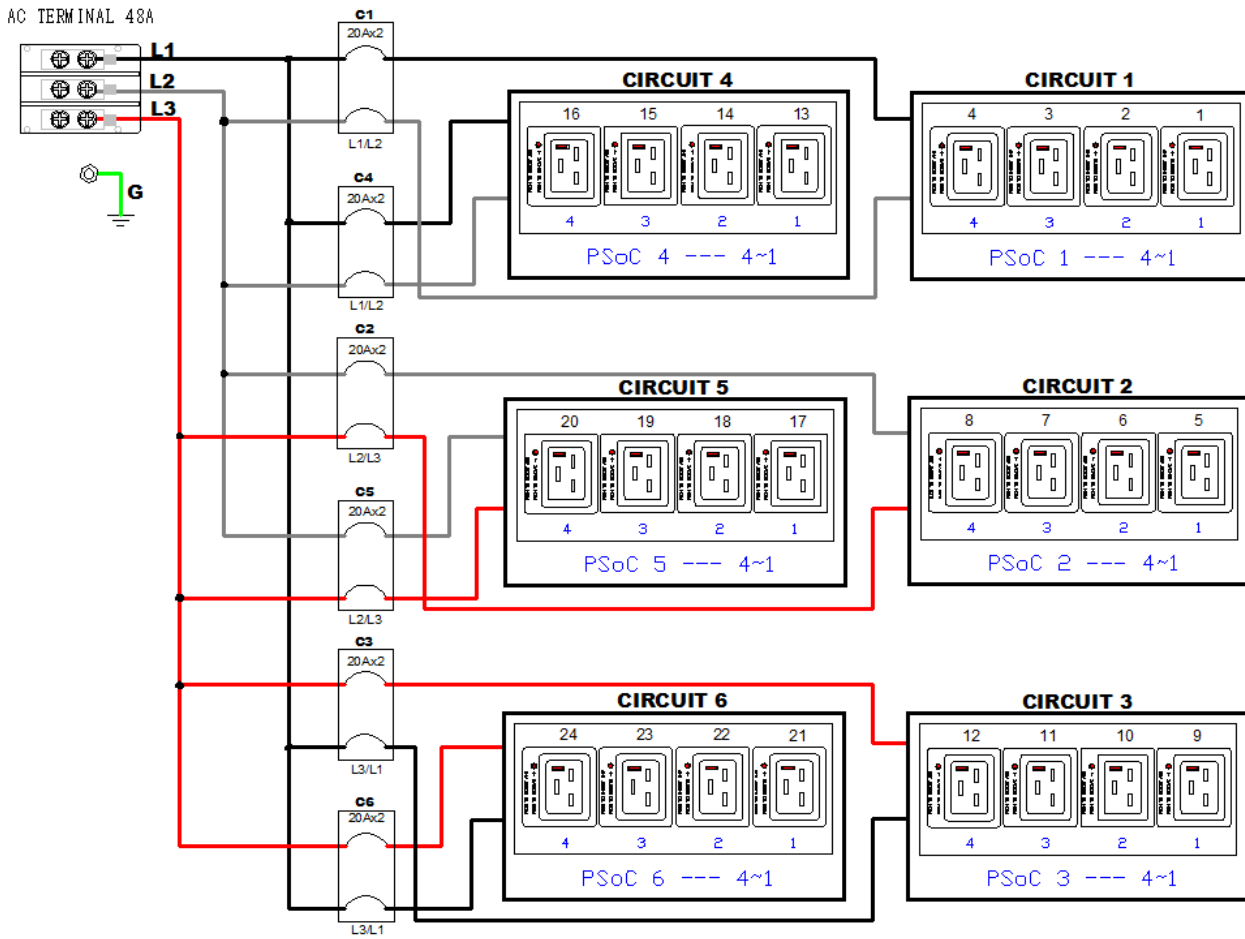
AC TERMINAL 48A

L1
L2
L3

G

C1
20Ax2
L1/L2

C4
20Ax2
L1/L2

C2
20Ax2
L2/L3

C5
20Ax2
L2/L3

C3
20Ax2
L3/L1

C6
20Ax2
L3/L1

CIRCUIT 4
16 15 14 13
4 3 2 1
PSoC 4 --- 4~1

CIRCUIT 1
4 3 2 1
4 3 2 1
PSoC 1 --- 4~1

CIRCUIT 5
20 19 18 17
4 3 2 1
PSoC 5 --- 4~1

CIRCUIT 2
8 7 6 5
4 3 2 1
PSoC 2 --- 4~1

CIRCUIT 6
24 23 22 21
4 3 2 1
PSoC 6 --- 4~1

CIRCUIT 3
12 11 10 9
4 3 2 1
PSoC 3 --- 4~1